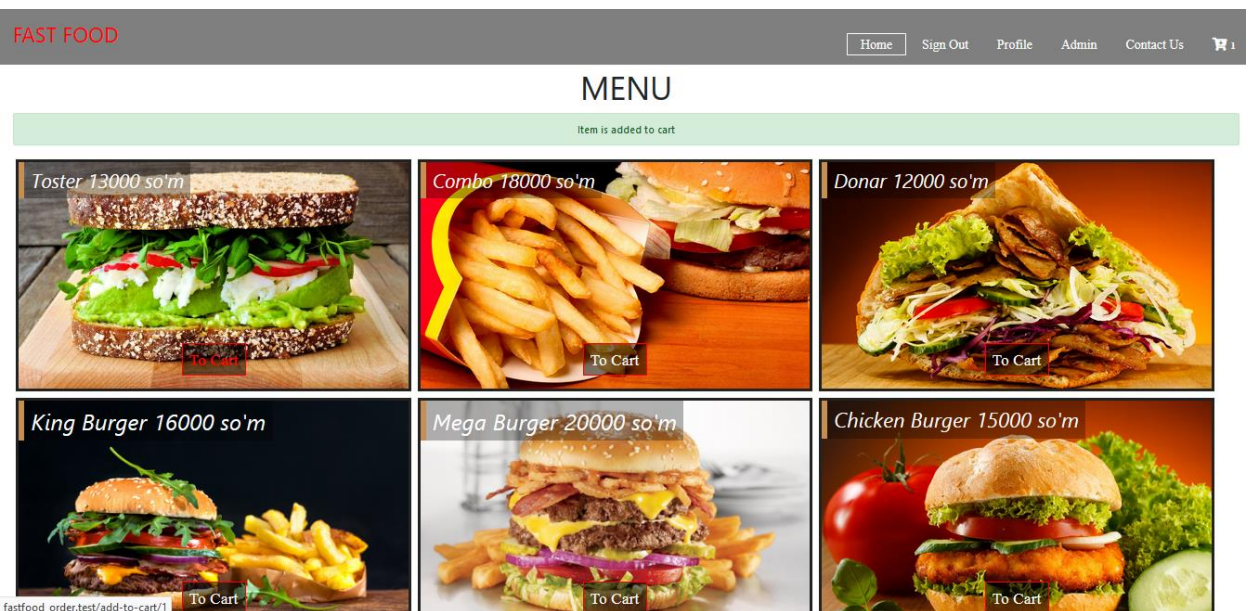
FAST FOOD

Home Sign Out Profile Admin Contact Us 1

MENU

Item is added to cart

Toster 13000 so'm
To Cart

Combo 18000 so'm
To Cart

Donar 12000 so'm
To Cart

King Burger 16000 so'm
To Cart

Mega Burger 20000 so'm
To Cart

Chicken Burger 15000 so'm
To Cart

fastfood_order.test/add-to-cart/1